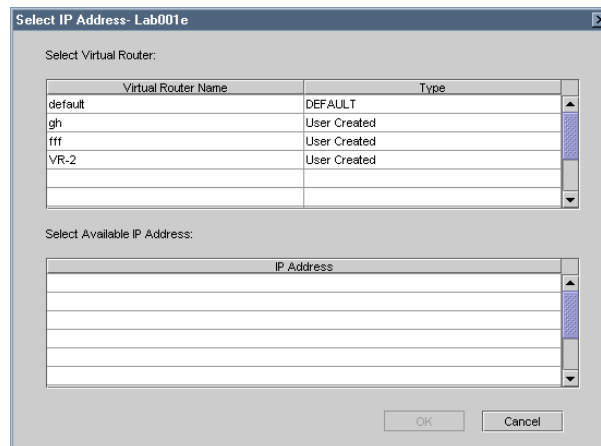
Select IP Address- Lab001e

Select Virtual Router:

| Virtual Router Name | Type |
|---|---|
| default | DEFAULT |
| gh | User Created |
| fff | User Created |
| VR-2 | User Created |

Select Available IP Address:

| IP Address |
|---|

OK Cancel